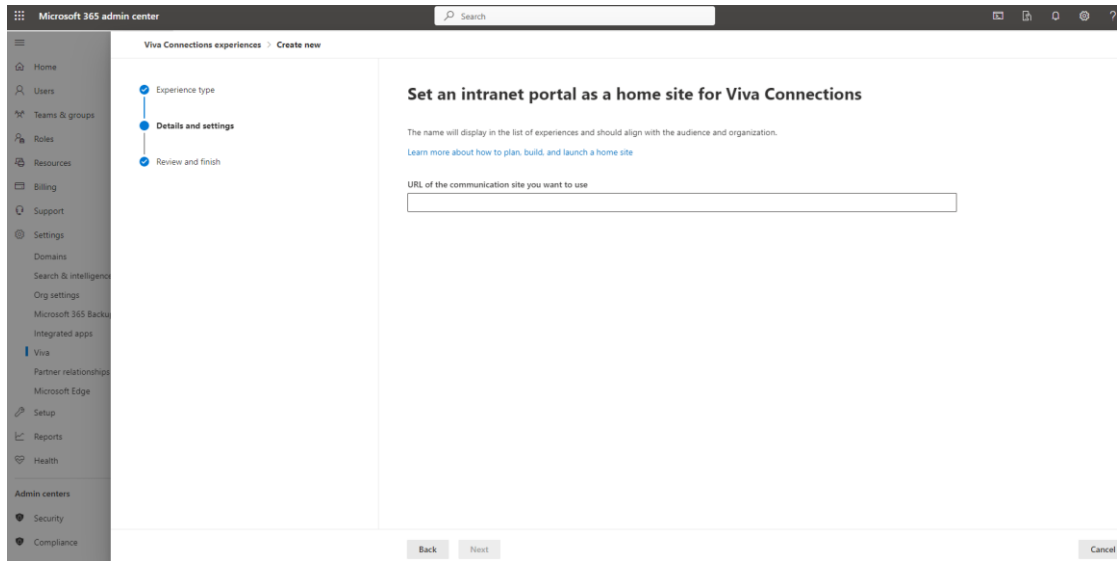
Microsoft 365 admin center

Search

?

Home
Users
Teams & groups
Roles
Resources
Billing
Support
Settings
Domains
Search & intelligence
Org settings
Microsoft 365 Backu
Integrated apps
Viva
Partner relationships
Microsoft Edge
Setup
Reports
Health

Admin centers
Security
Compliance

Viva Connections experiences > Create new

Experience type
Details and settings
Review and finish

Set an intranet portal as a home site for Viva Connections

The name will display in the list of experiences and should align with the audience and organization.

Learn more about how to plan, build, and launch a home site

URL of the communication site you want to use

Back
Next
Cancel